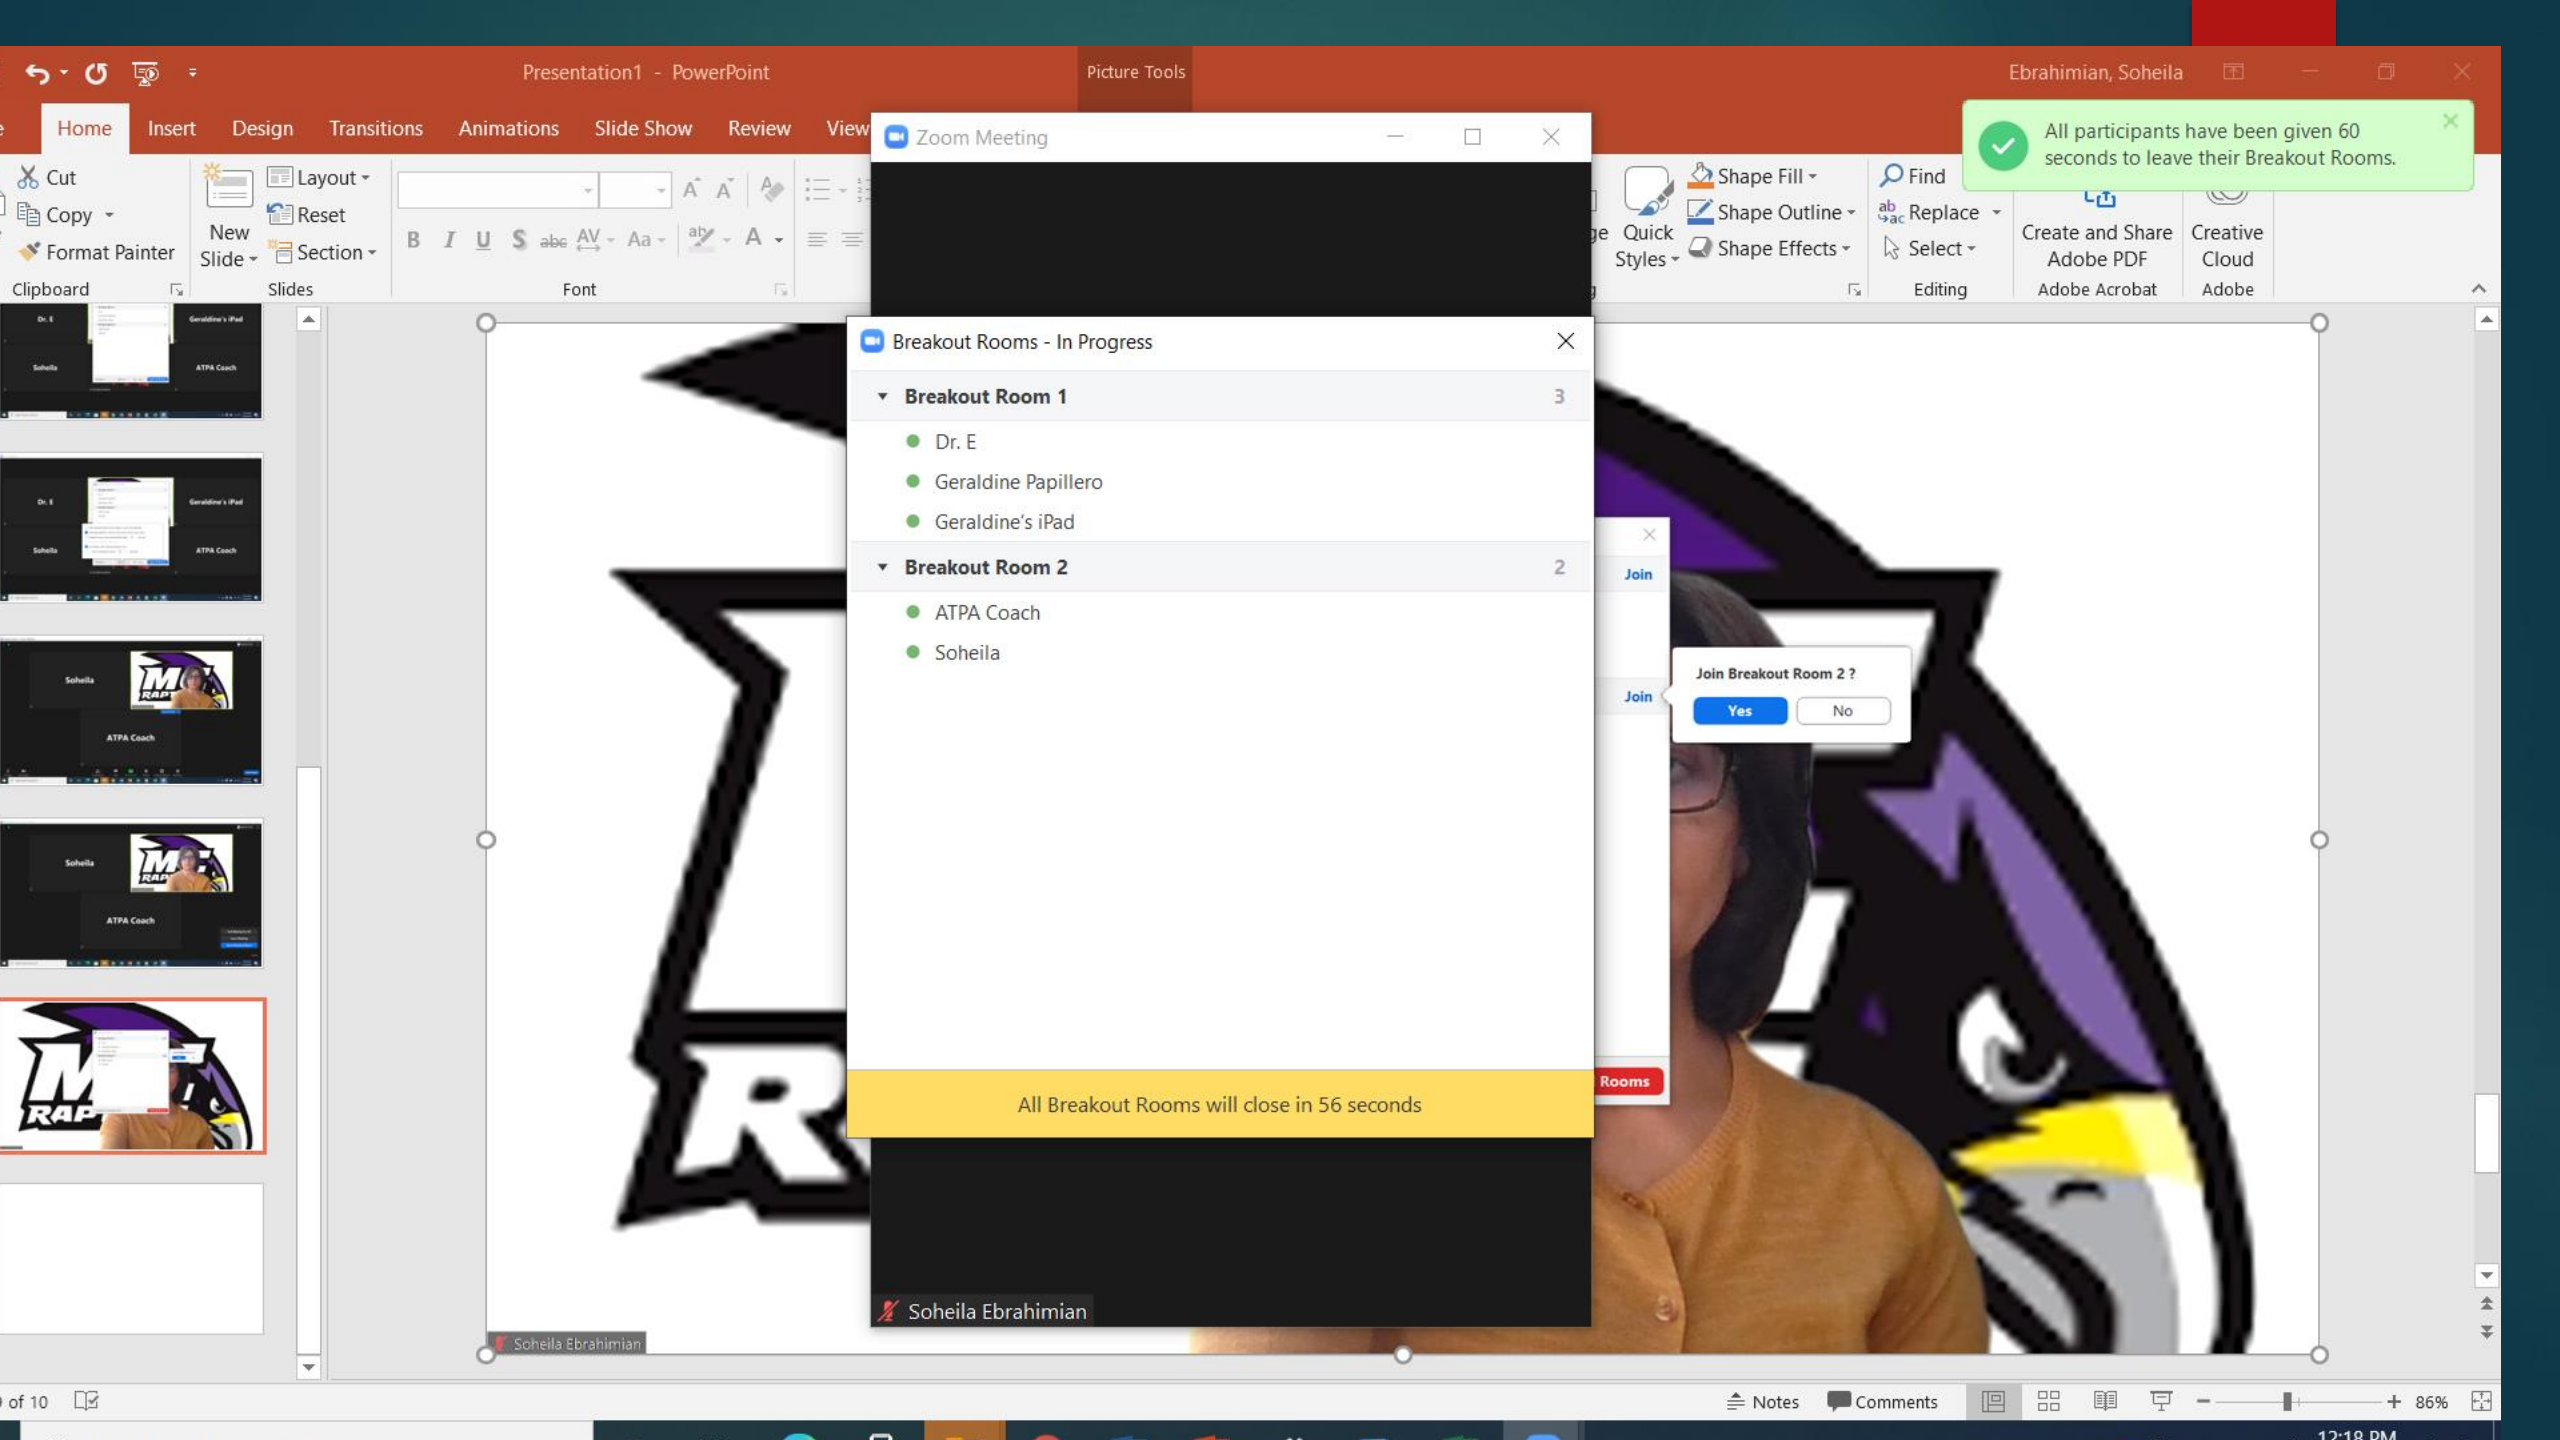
Presentation1 - PowerPoint
Picture Tools
Ebrahimian, Soheila

Home Insert Design Transitions Animations Slide Show Review View

Cut
Copy
Format Painter
Clipboard

New Slide
Layout
Reset
Section
Slides

Font

Quick Styles
Shape Fill
Shape Outline
Shape Effects

Find
Replace
Select
Editing

Create and Share Adobe PDF
Adobe Acrobat

Creative Cloud
Adobe

All participants have been given 60 seconds to leave their Breakout Rooms.

Zoom Meeting

Breakout Rooms - In Progress

Breakout Room 1 3
Dr. E
Geraldine Papillero
Geraldine's iPad

Breakout Room 2 2
ATPA Coach
Soheila

All Breakout Rooms will close in 56 seconds

Join
Join

Join Breakout Room 2 ?
Yes
No

Rooms

Soheila Ebrahimian

Soheila Ebrahimian

of 10
Notes
Comments
86%
12:18 PM